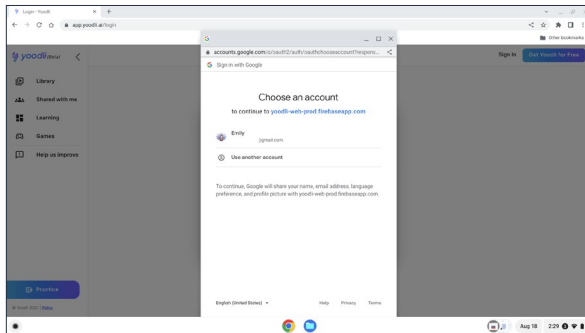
Login - Yoodli

app.yoodli.ai/login

Other bookmarks

yoodli beta

Library

Shared with me

Learning

Games

Help us improve

Practice

© Yoodli 2022 | Status

Sign in

Get Yoodli for Free

G

accounts.google.com/o/oauth2/auth/oauthchooseaccount?respons...

Sign in with Google

Choose an account

to continue to yoodli-web-prod.firebaseapp.com

Emily

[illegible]@gmail.com

Use another account

To continue, Google will share your name, email address, language preference, and profile picture with yoodli-web-prod.firebaseapp.com.

English (United States)

Help

Privacy

Terms

Aug 18

2:29